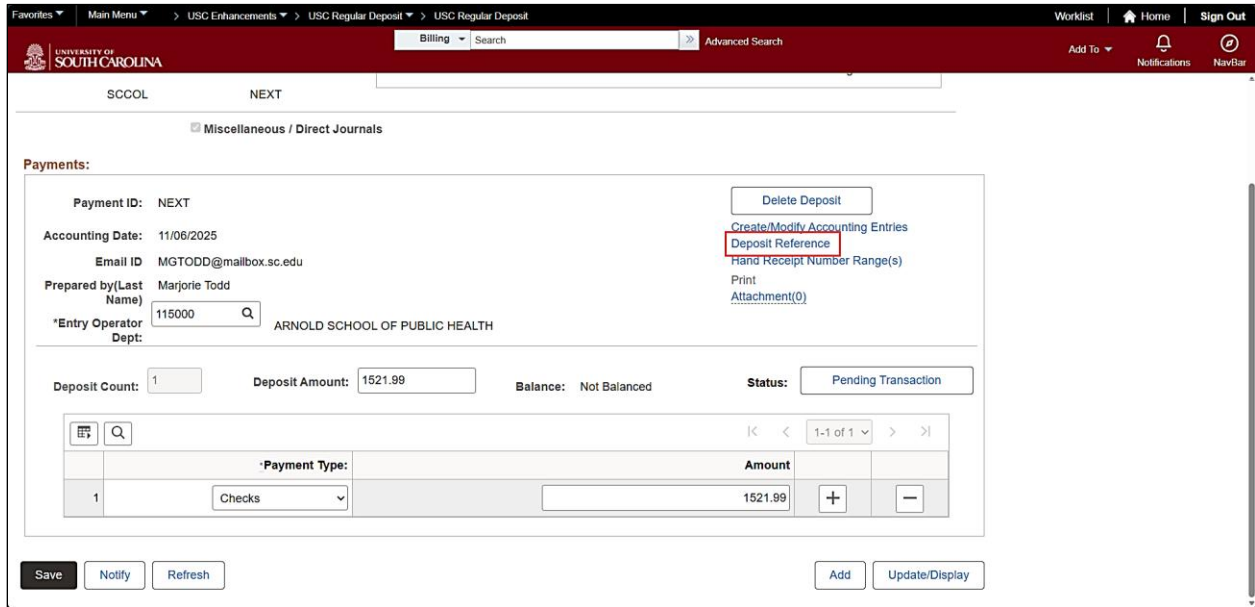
Favorites ▼ Main Menu ▼ > USC Enhancements ▼ > USC Regular Deposit ▼ > USC Regular Deposit

Worklist Home Sign Out

UNIVERSITY OF SOUTH CAROLINA

Billing ▾ Search

Advanced Search

Add To ▾ Notifications NavBar

SCCOL NEXT

Miscellaneous / Direct Journals

Payments:

Payment ID: NEXT

Accounting Date: 11/06/2025

Email ID MGTODD@mailbox.sc.edu

Prepared by(Last Name) Marjorie Todd

*Entry Operator Dept: 115000 ARNOLD SCHOOL OF PUBLIC HEALTH

Delete Deposit

Create/Modify Accounting Entries

Deposit Reference

Hand Receipt Number Range(s)

Print

Attachment(0)

Deposit Count: 1

Deposit Amount: 1521.99

Balance: Not Balanced

Status: Pending Transaction

1-1 of 1

| | *Payment Type: | Amount | | |
|---|---|---|---|---|
| 1 | Checks | 1521.99 | + | − |

Save Notify Refresh

Add Update/Display